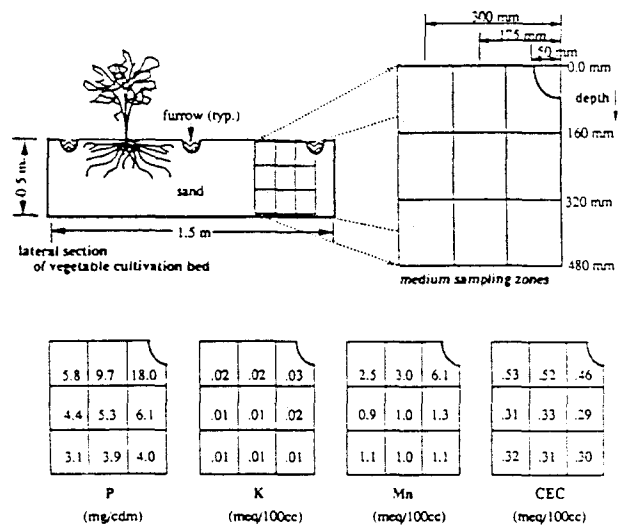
300 mm
175 mm
50 mm
0.0 mm
depth
160 mm
320 mm
480 mm
furrow (typ.)
0.5 m
sand
1.5 m
lateral section of vegetable cultivation bed
medium sampling zones

| 5.8 | 9.7 | 18.0 |
|---|---|---|
| 4.4 | 5.3 | 6.1 |
| 3.1 | 3.9 | 4.0 |

P
(mg/cdm)

| .02 | .02 | .03 |
|---|---|---|
| .01 | .01 | .02 |
| .01 | .01 | .01 |

K
(meq/100cc)

| 2.5 | 3.0 | 6.1 |
|---|---|---|
| 0.9 | 1.0 | 1.3 |
| 1.1 | 1.0 | 1.1 |

Mn
(meq/100cc)

| .53 | .52 | .46 |
|---|---|---|
| .31 | .33 | .29 |
| .32 | .31 | .30 |

CEC
(meq/100cc)